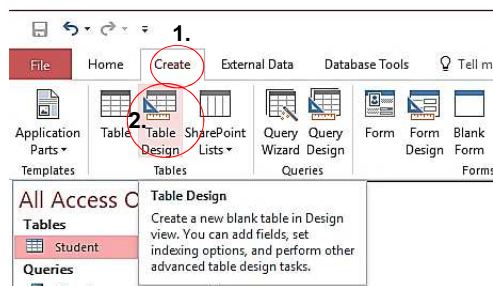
1.

File Home Create External Data Database Tools Tell m

Application Parts Templates

Table

2. Table Design

SharePoint Lists

Tables

Query Wizard

Query Design

Queries

Form

Form Design

Blank Form

Forms

All Access O

Tables

Student

Queries

Table Design

Create a new blank table in Design view. You can add fields, set indexing options, and perform other advanced table design tasks.